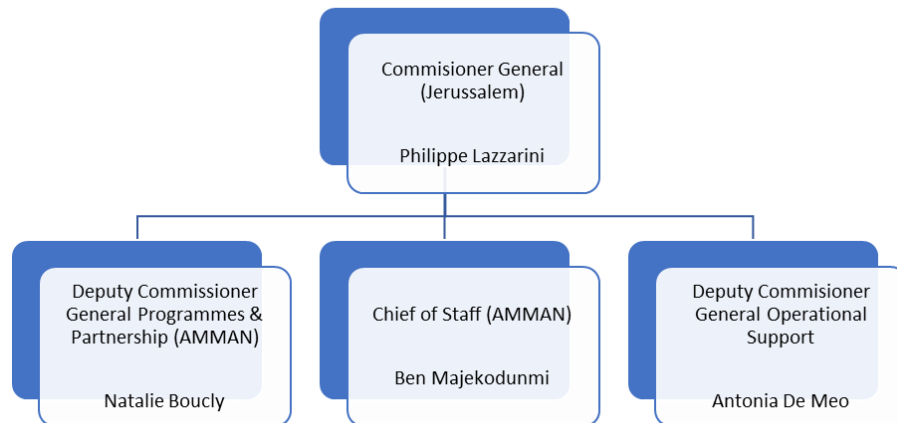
Commisioner General (Jerussalem)

Philippe Lazzarini

Deputy Commissioner General Programmes & Partnership (AMMAN)

Natalie Boucly

Chief of Staff (AMMAN)

Ben Majekodunmi

Deputy Commisioner General Operational Support

Antonia De Meo